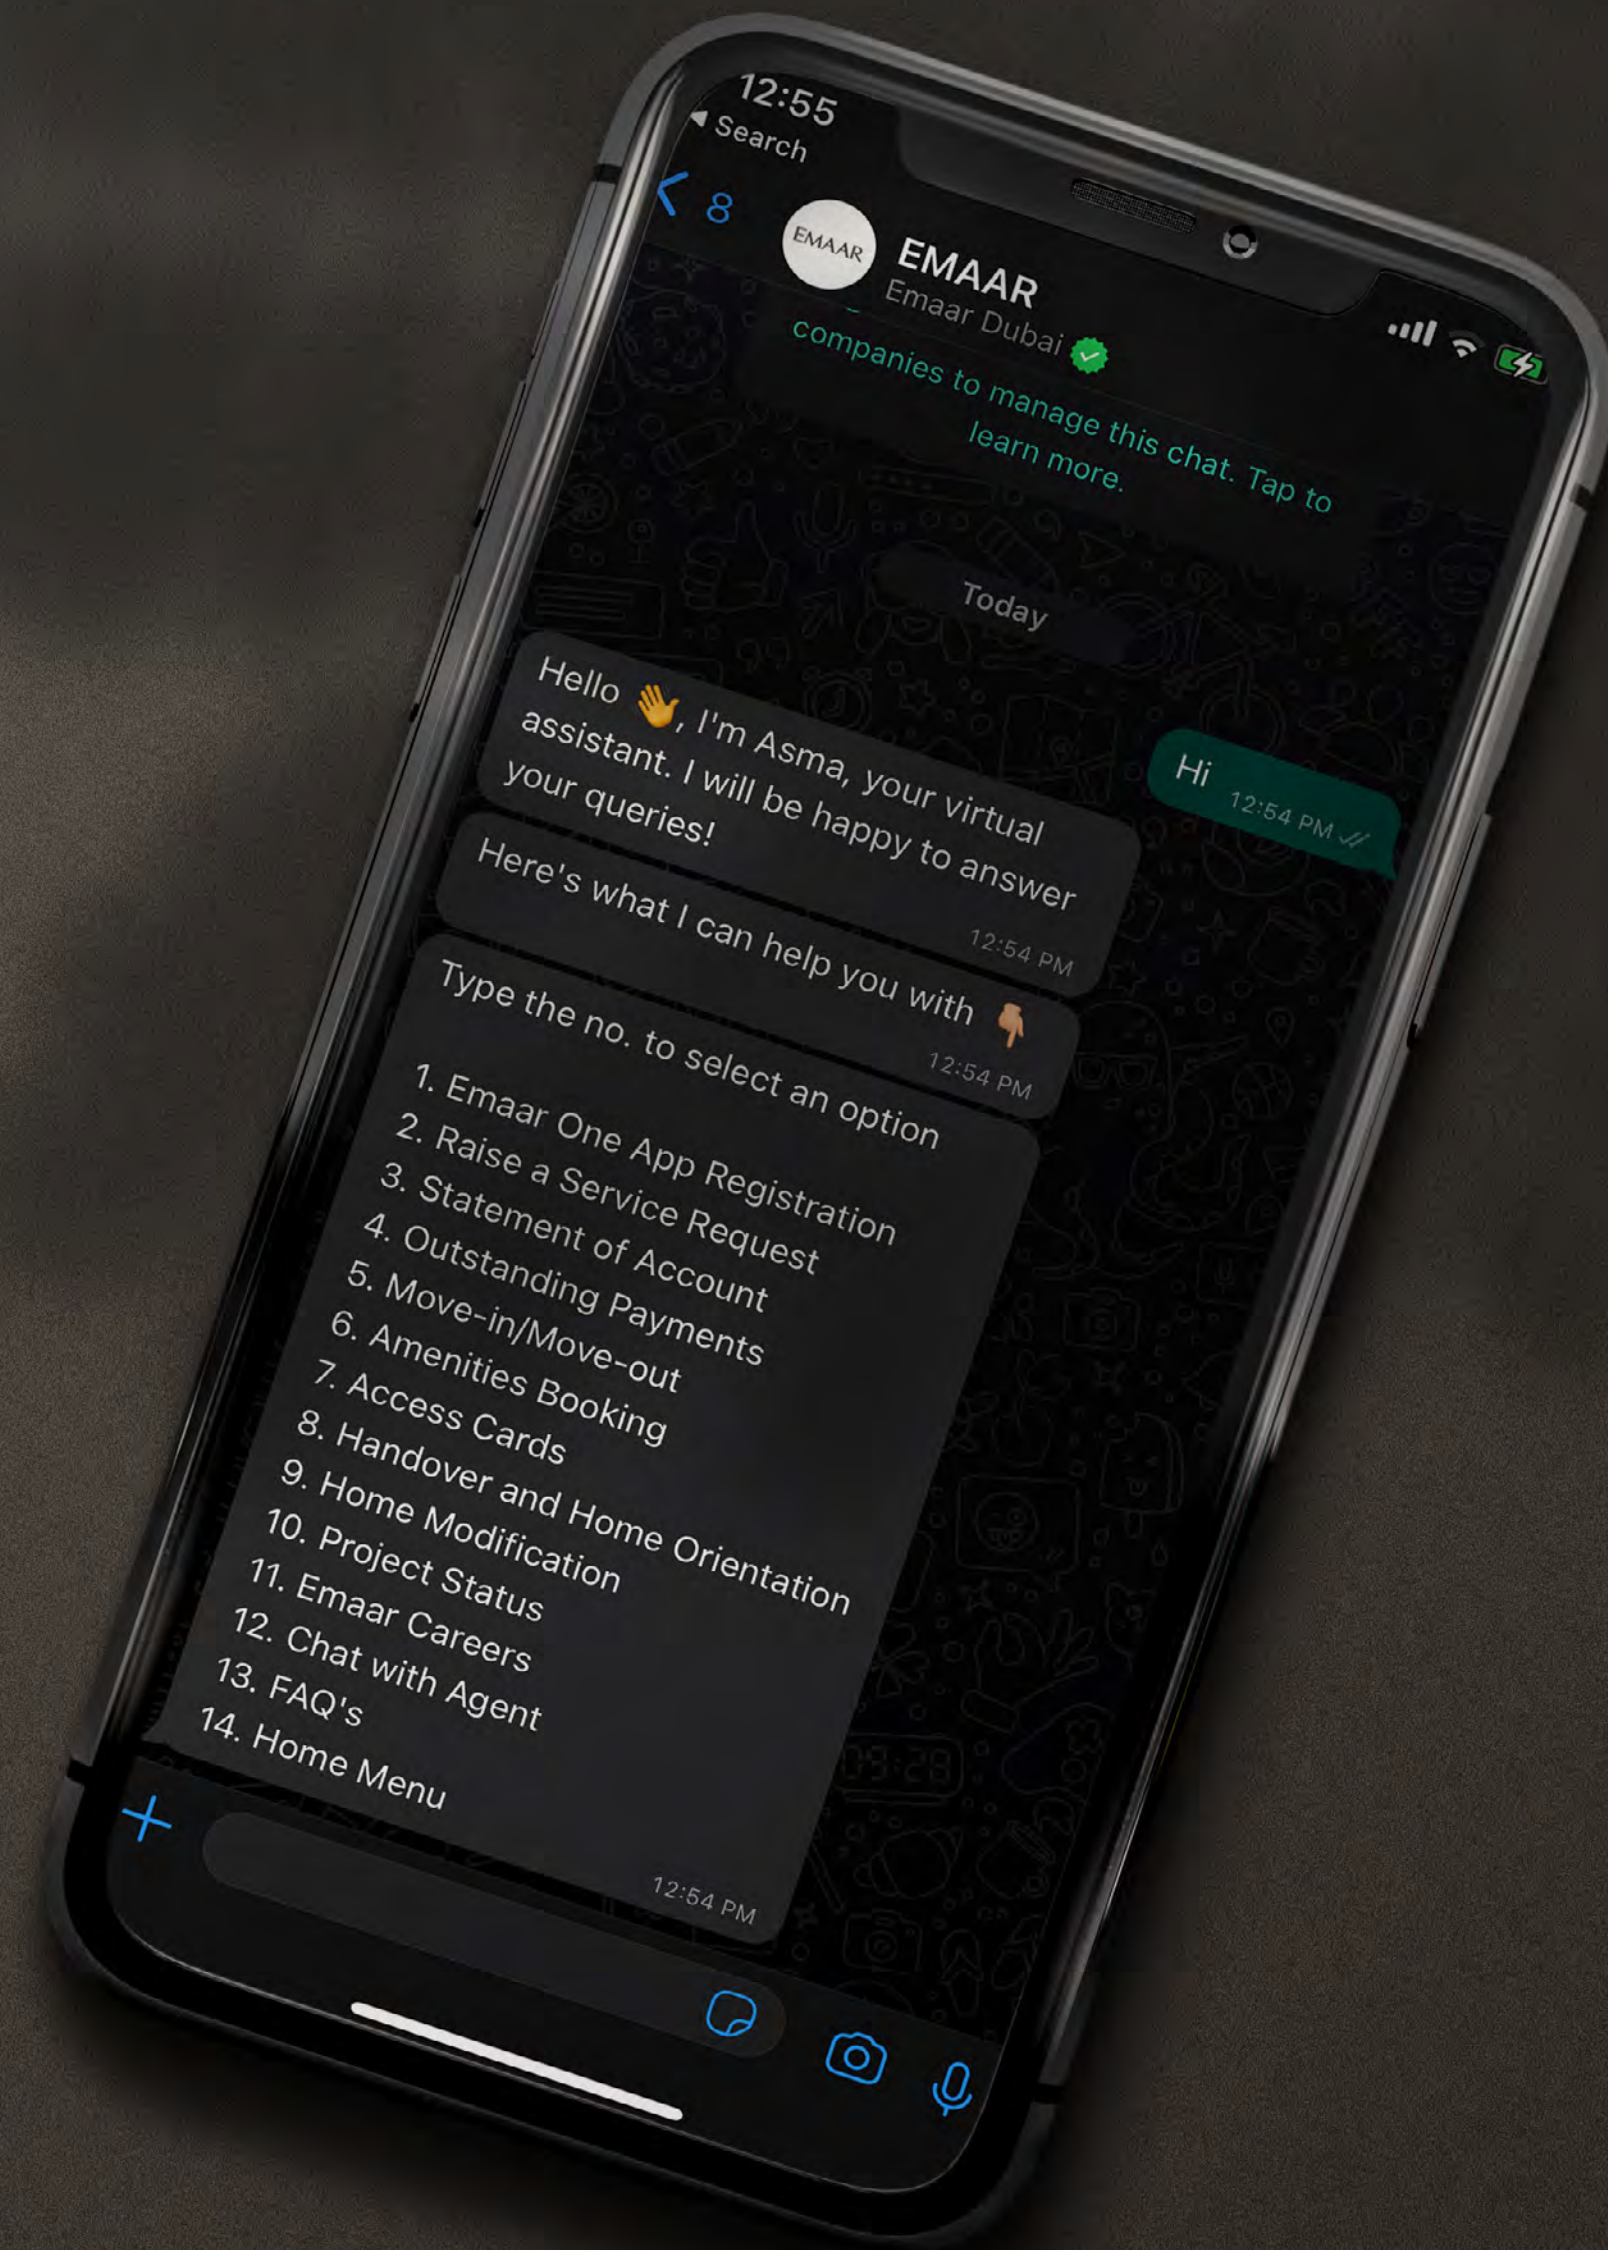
12:55
◂ Search

< 8

EMAAR

EMAAR
Emaar Dubai

companies to manage this chat. Tap to learn more.

Today

Hi 12:54 PM

Hello 👋, I'm Asma, your virtual assistant. I will be happy to answer your queries!
12:54 PM

Here's what I can help you with 👇
12:54 PM

Type the no. to select an option

1. Emaar One App Registration
2. Raise a Service Request
3. Statement of Account
4. Outstanding Payments
5. Move-in/Move-out
6. Amenities Booking
7. Access Cards
8. Handover and Home Orientation
9. Home Modification
10. Project Status
11. Emaar Careers
12. Chat with Agent
13. FAQ's
14. Home Menu
12:54 PM

+